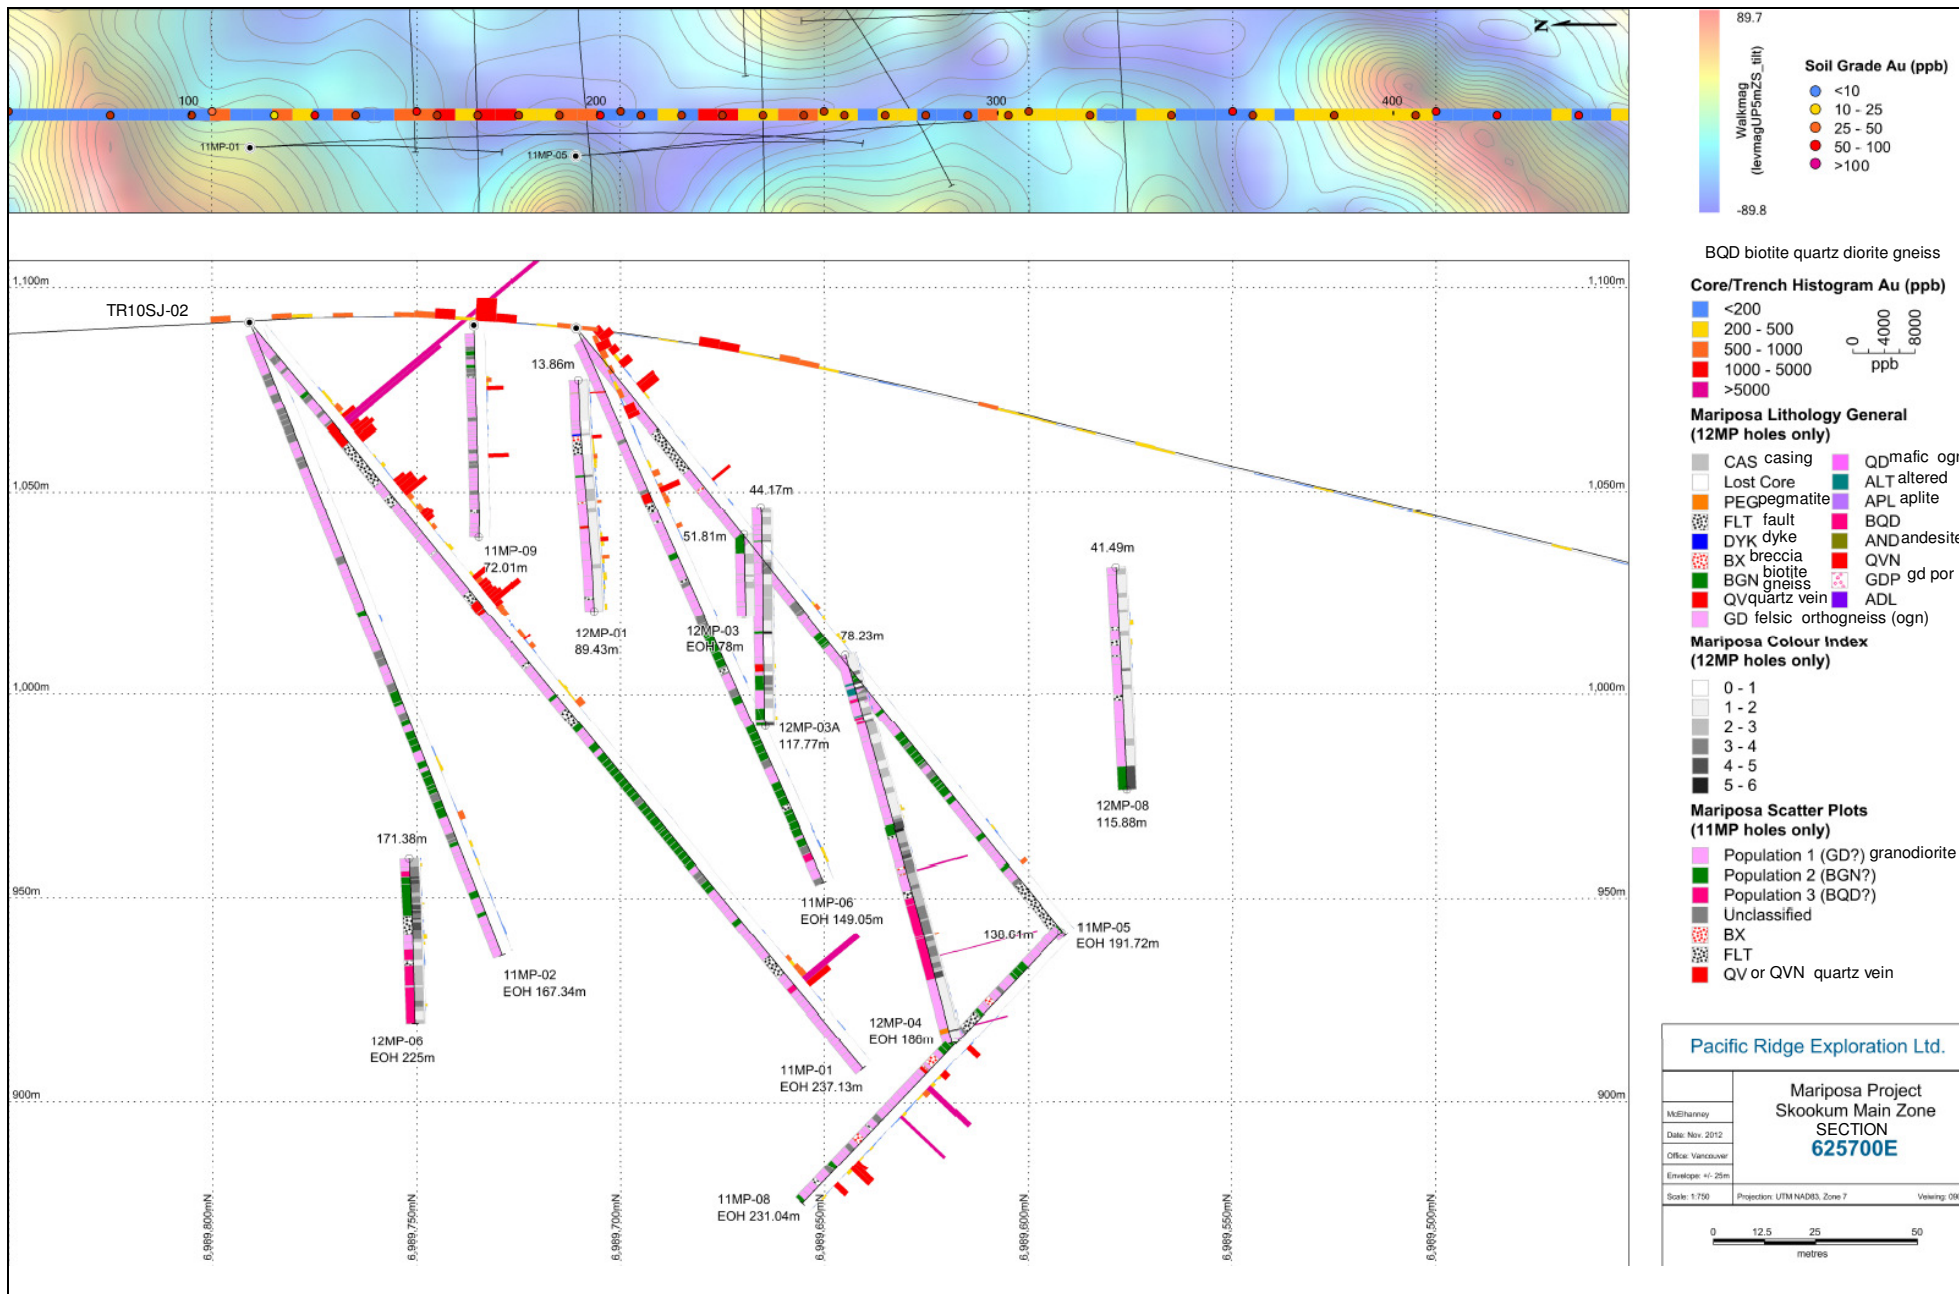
100
200
300
400
11MP-01
11MP-05
N

89.7
Walkmag (levmagUP5mZS_tilt)
-89.8

Soil Grade Au (ppb)
<10
10 - 25
25 - 50
50 - 100
>100

BQD biotite quartz diorite gneiss

Core/Trench Histogram Au (ppb)
<200
200 - 500
500 - 1000
1000 - 5000
>5000
0 4000 8000
ppb

Mariposa Lithology General (12MP holes only)
CAS casing
Lost Core
PEG pegmatite
FLT fault
DYK dyke
BX breccia
BGN biotite gneiss
QV quartz vein
GD felsic orthogneiss (ogn)
QD mafic ogn
ALT altered
APL aplite
BQD
AND andesite
QVN
GDP gd por
ADL

Mariposa Colour Index (12MP holes only)
0 - 1
1 - 2
2 - 3
3 - 4
4 - 5
5 - 6

Mariposa Scatter Plots (11MP holes only)
Population 1 (GD?) granodiorite
Population 2 (BGN?)
Population 3 (BQD?)
Unclassified
BX
FLT
QV or QVN quartz vein

1,100m
1,100m
TR10SJ-02
13.86m
1,050m
1,050m
44.17m
51.81m
11MP-09
72.01m
41.49m
12MP-01
89.43m
12MP-03
EOH 78m
78.23m
1,000m
1,000m
12MP-03A
117.77m
12MP-08
115.88m
171.38m
11MP-06
EOH 149.05m
950m
950m
11MP-05
EOH 191.72m
130.61m
11MP-02
EOH 167.34m
12MP-06
EOH 225m
12MP-04
EOH 186m
11MP-01
EOH 237.13m
900m
900m
11MP-08
EOH 231.04m
6,989,800mN
6,989,750mN
6,989,700mN
6,989,650mN
6,989,600mN
6,989,550mN
6,989,500mN

Pacific Ridge Exploration Ltd.
McElhanney
Date: Nov. 2012
Office: Vancouver
Envelope: +/- 25m
Mariposa Project
Skookum Main Zone
SECTION
625700E
Scale: 1:750
Projection: UTM NAD83, Zone 7
Viewing: 09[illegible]
0 12.5 25 50
metres